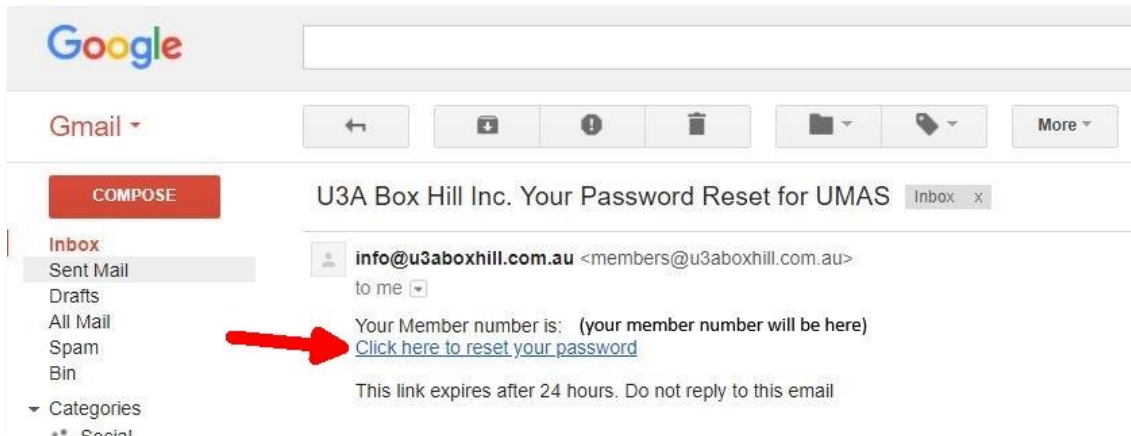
Google

Gmail

More

COMPOSE

Inbox
Sent Mail
Drafts
All Mail
Spam
Bin
Categories
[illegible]

U3A Box Hill Inc. Your Password Reset for UMAS Inbox x

info@u3aboxhill.com.au <members@u3aboxhill.com.au>
to me

Your Member number is: (your member number will be here)
Click here to reset your password

This link expires after 24 hours. Do not reply to this email